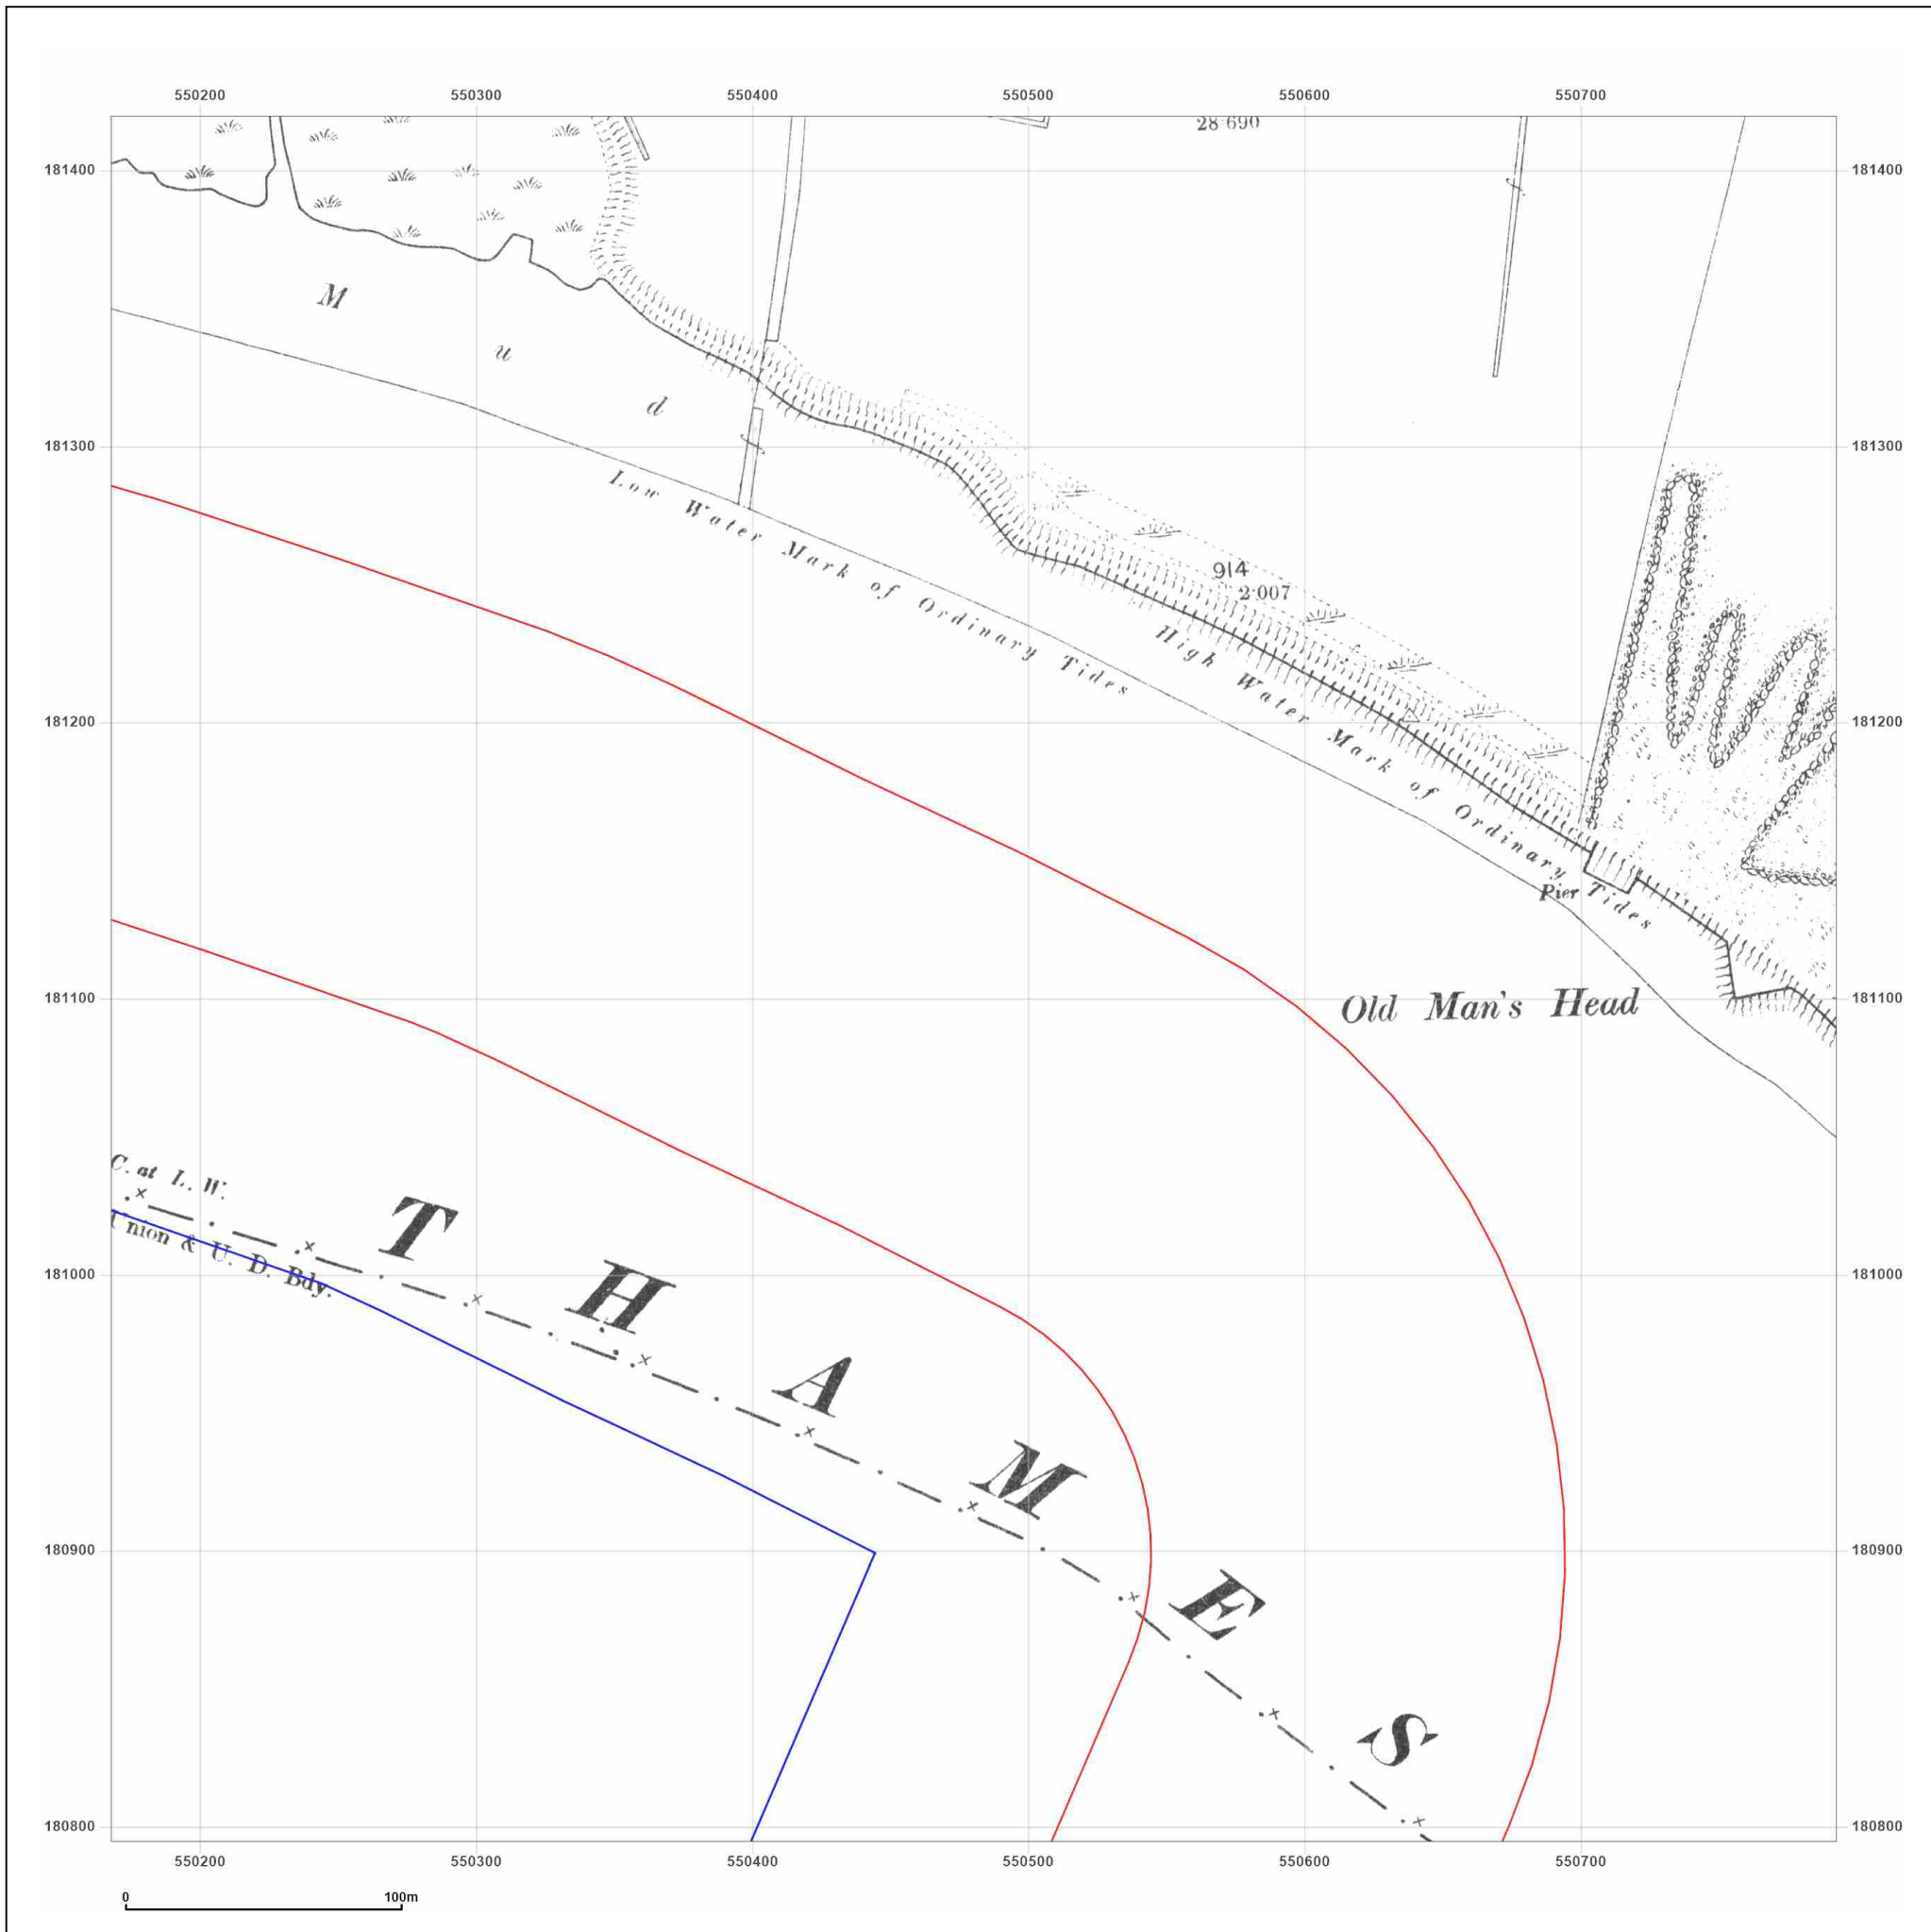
550200 550300 550400 550500 550600 550700

181400 181300 181200 181100 181000 180900 180800

28·690

M u d

Low Water Mark of Ordinary Tides

914
2·007

High Water Mark of Ordinary Tides

Pier

Old Man's Head

C. at L. W.

Union & U. D. Bdy.

T H A M E S

550200 550300 550400 550500 550600 550700

181400 181300 181200 181100 181000 180900 180800

0 100m